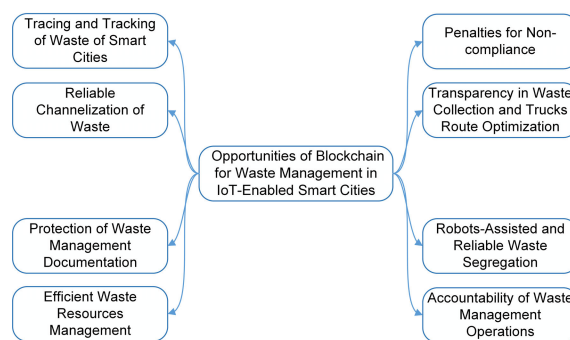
Tracing and Tracking of Waste of Smart Cities

Reliable Channelization of Waste

Protection of Waste Management Documentation

Efficient Waste Resources Management

Opportunities of Blockchain for Waste Management in IoT-Enabled Smart Cities

Penalties for Non-compliance

Transparency in Waste Collection and Trucks Route Optimization

Robots-Assisted and Reliable Waste Segregation

Accountability of Waste Management Operations